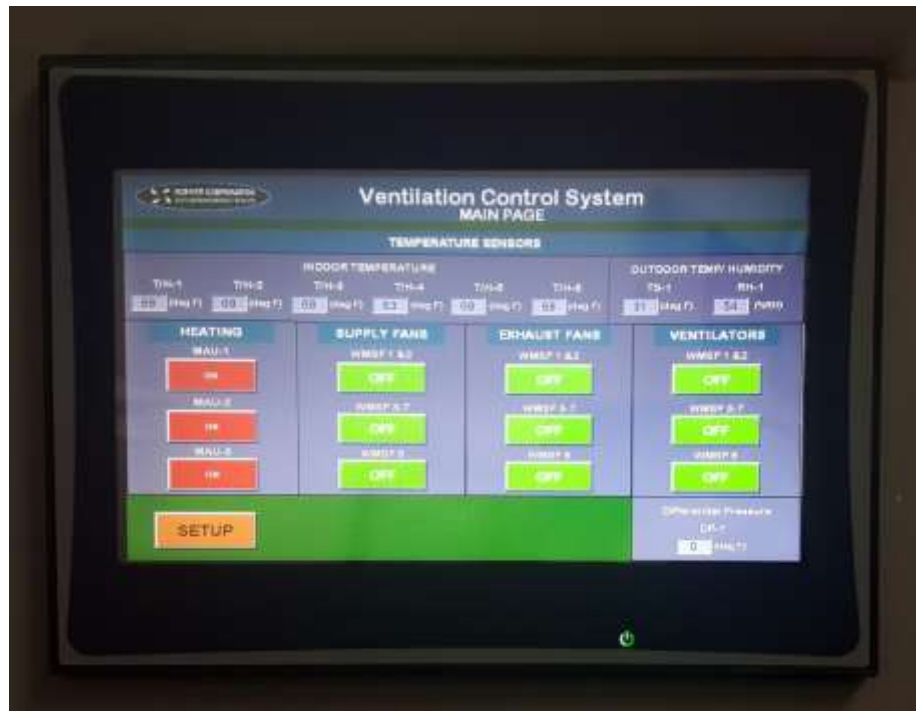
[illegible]

Ventilation Control System
MAIN PAGE

TEMPERATURE SENSORS

INDOOR TEMPERATURE

T/H-1 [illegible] (deg F) T/H-2 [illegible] (deg F) T/H-3 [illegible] (deg F) T/H-4 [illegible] (deg F) T/H-5 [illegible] (deg F) T/H-6 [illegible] (deg F)

OUTDOOR TEMP/ HUMIDITY

TS-1 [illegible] (deg F) RH-1 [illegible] (%RH)

HEATING

MAU-1
ON

MAU-2
ON

MAU-3
ON

SUPPLY FANS

WMSF 1 & 2
OFF

WMSF 5-7
OFF

WMSF 3
OFF

EXHAUST FANS

WMSF 1 & 2
OFF

WMSF 5-7
OFF

WMSF 8
OFF

VENTILATORS

WMSF 1 & 2
OFF

WMSF 5-7
OFF

WMSF 8
OFF

SETUP

Differential Pressure
DP-1
0 (deg F)